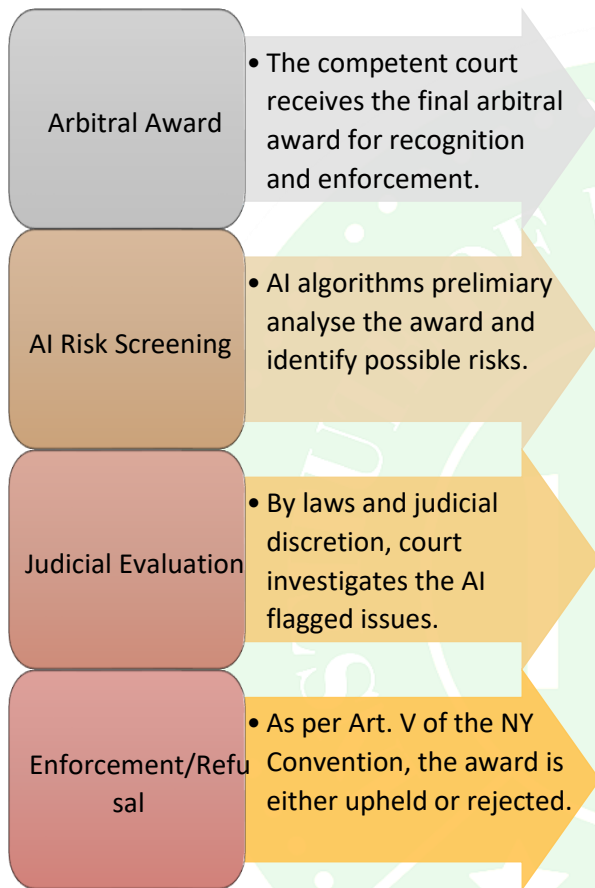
Arbitral Award

• The competent court receives the final arbitral award for recognition and enforcement.

AI Risk Screening

• AI algorithms prelimiary analyse the award and identify possible risks.

Judicial Evaluation

• By laws and judicial discretion, court investigates the AI flagged issues.

Enforcement/Refusal

• As per Art. V of the NY Convention, the award is either upheld or rejected.